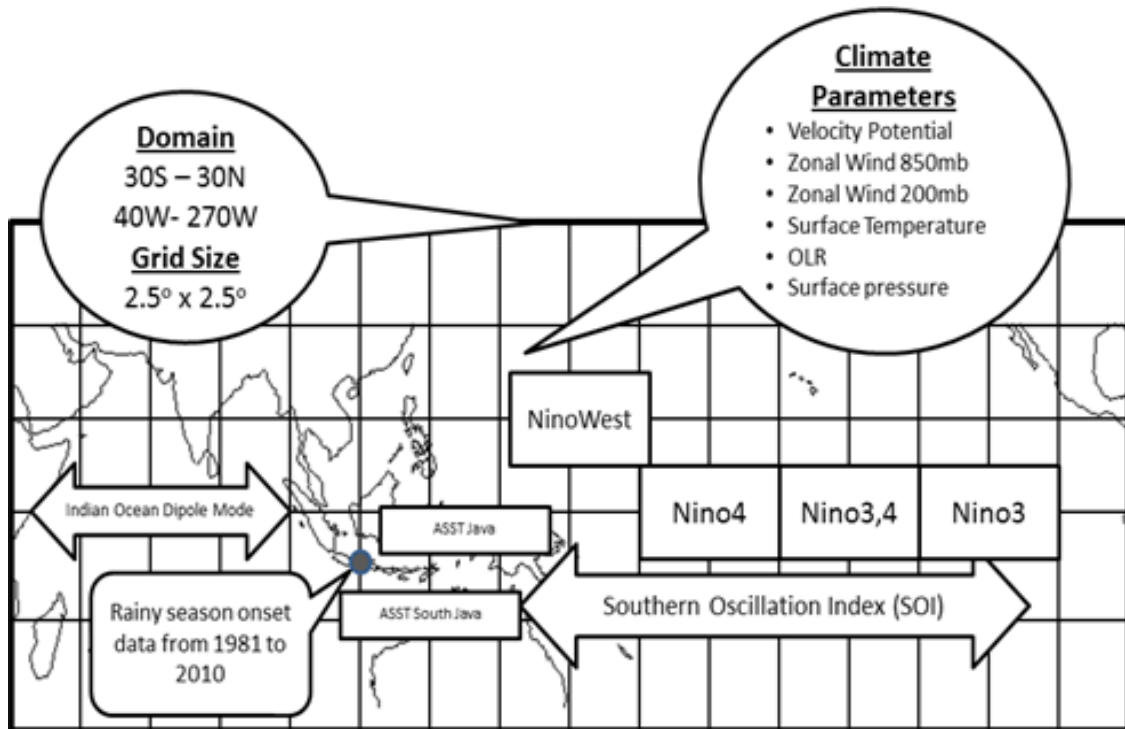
Domain
30S – 30N
40W- 270W
Grid Size
$2.5^o$ x $2.5^o$

Climate Parameters
• Velocity Potential
• Zonal Wind 850mb
• Zonal Wind 200mb
• Surface Temperature
• OLR
• Surface pressure

NinoWest

Indian Ocean Dipole Mode

ASST Java

Nino4

Nino3,4

Nino3

Rainy season onset data from 1981 to 2010

ASST South Java

Southern Oscillation Index (SOI)